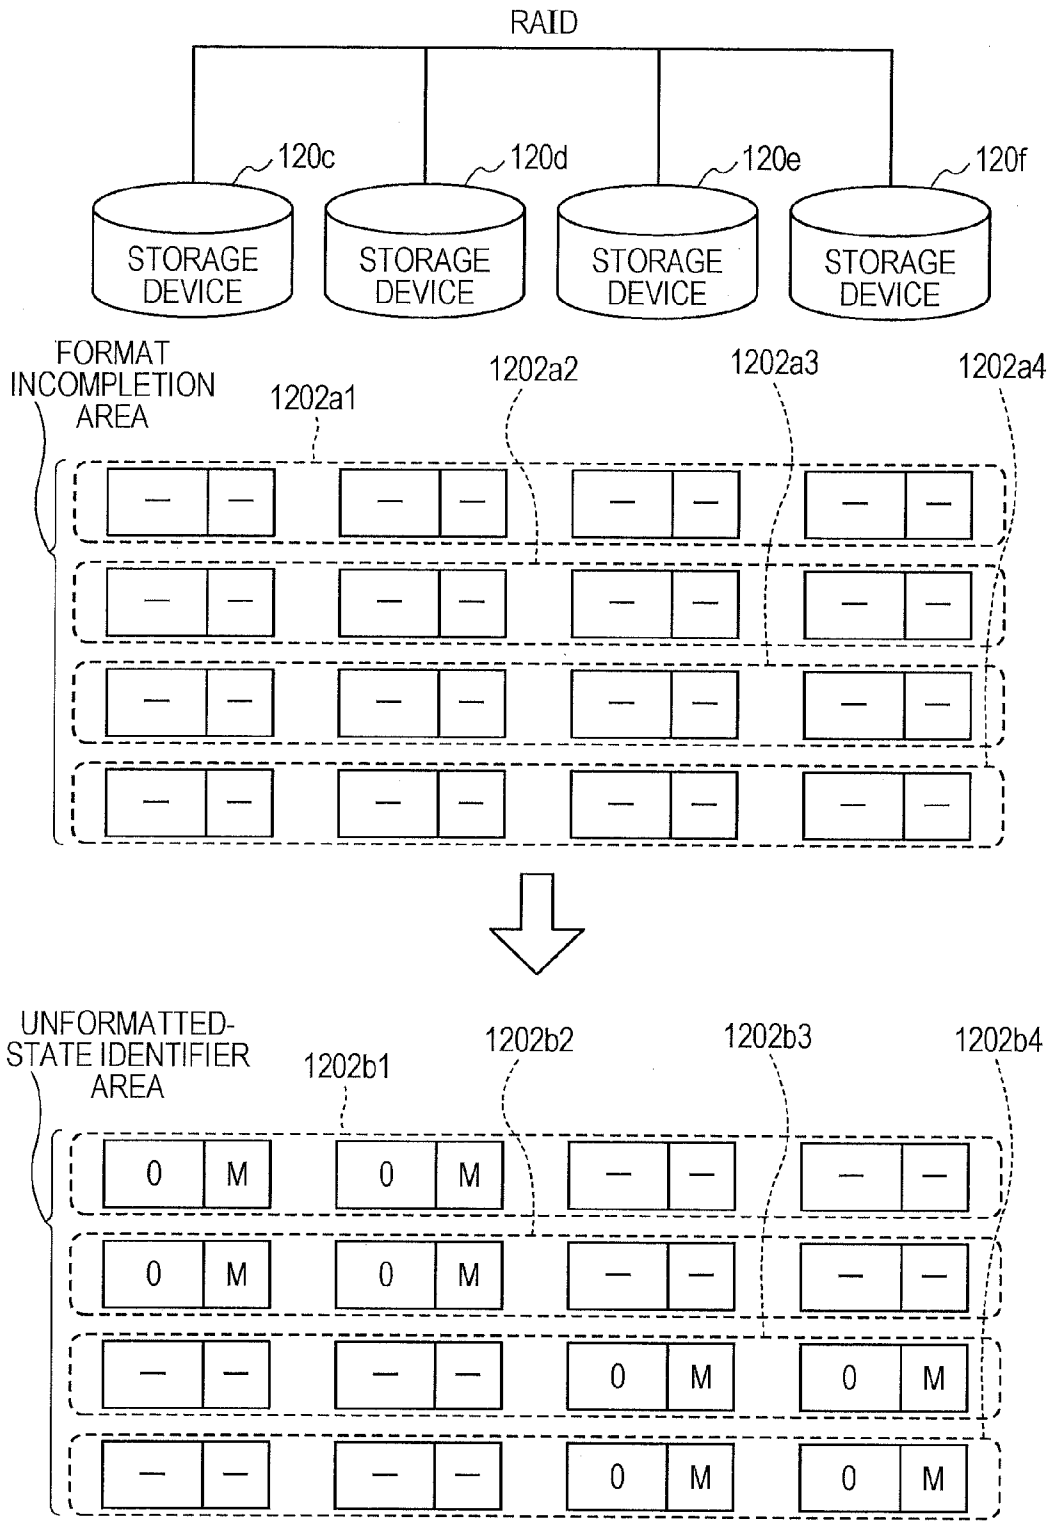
RAID

120c
STORAGE DEVICE

120d
STORAGE DEVICE

120e
STORAGE DEVICE

120f
STORAGE DEVICE

FORMAT INCOMPLETION AREA

1202a1

1202a2

1202a3

1202a4

| — | — | — | — | — | — | — | — |
|---|---|---|---|---|---|---|---|
| — | — | — | — | — | — | — | — |
| — | — | — | — | — | — | — | — |
| — | — | — | — | — | — | — | — |

UNFORMATTED-STATE IDENTIFIER AREA

1202b1

1202b2

1202b3

1202b4

| 0 | M | 0 | M | — | — | — | — |
|---|---|---|---|---|---|---|---|
| 0 | M | 0 | M | — | — | — | — |
| — | — | — | — | 0 | M | 0 | M |
| — | — | — | — | 0 | M | 0 | M |